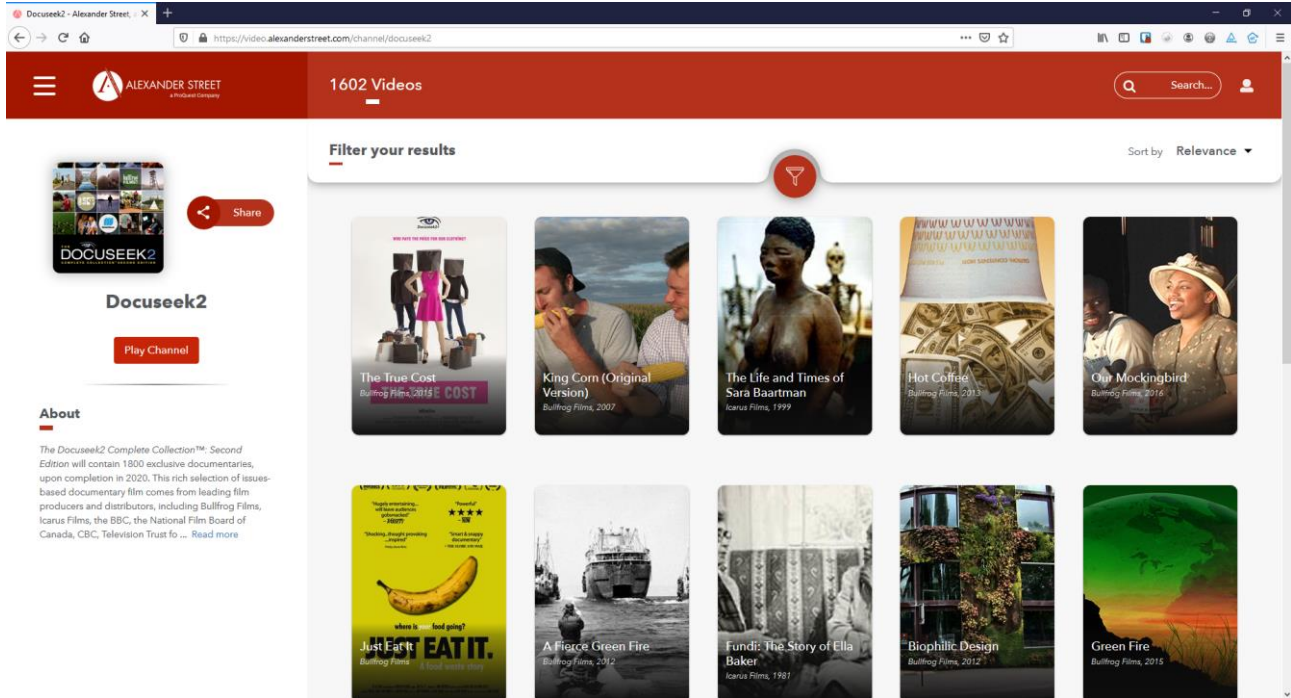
Docuseek2 - Alexander Street, ×
+

https://video.alexanderstreet.com/channel/docuseek2

ALEXANDER STREET
a ProQuest Company

1602 Videos

Search...

DOCUSEEK2

Share

Docuseek2

Play Channel

About

The Docuseek2 Complete Collection™: Second Edition will contain 1800 exclusive documentaries, upon completion in 2020. This rich selection of issues-based documentary film comes from leading film producers and distributors, including Bullfrog Films, Icarus Films, the BBC, the National Film Board of Canada, CBC, Television Trust fo ... Read more

Filter your results

Sort by Relevance

The True Cost
Bullfrog Films, 2015

King Corn (Original Version)
Bullfrog Films, 2007

The Life and Times of Sara Baartman
Icarus Films, 1999

Hot Coffee
Bullfrog Films, 2013

Our Mockingbird
Bullfrog Films, 2016

Just Eat It
Bullfrog Films

A Fierce Green Fire
Bullfrog Films, 2012

Fundi: The Story of Ella Baker
Icarus Films, 1981

Biophilic Design
Bullfrog Films, 2012

Green Fire
Bullfrog Films, 2015